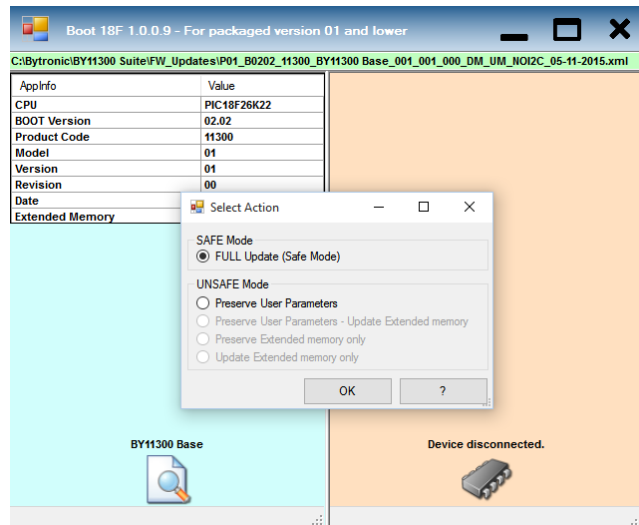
Boot 18F 1.0.0.9 - For packaged version 01 and lower

C:\Bytronic\BY11300 Suite\FW_Updates\P01_B0202_11300_BY11300 Base_001_001_000_DM_UM_NOI2C_05-11-2015.xml

| AppInfo | Value |
|---|---|
| CPU | PIC18F26K22 |
| BOOT Version | 02.02 |
| Product Code | 11300 |
| Model | 01 |
| Version | 01 |
| Revision | 00 |
| Date | |
| Extended Memory | |

Select Action

SAFE Mode
FULL Update (Safe Mode)

UNSAFE Mode
Preserve User Parameters
Preserve User Parameters - Update Extended memory
Preserve Extended memory only
Update Extended memory only

OK
?

BY11300 Base

Device disconnected.